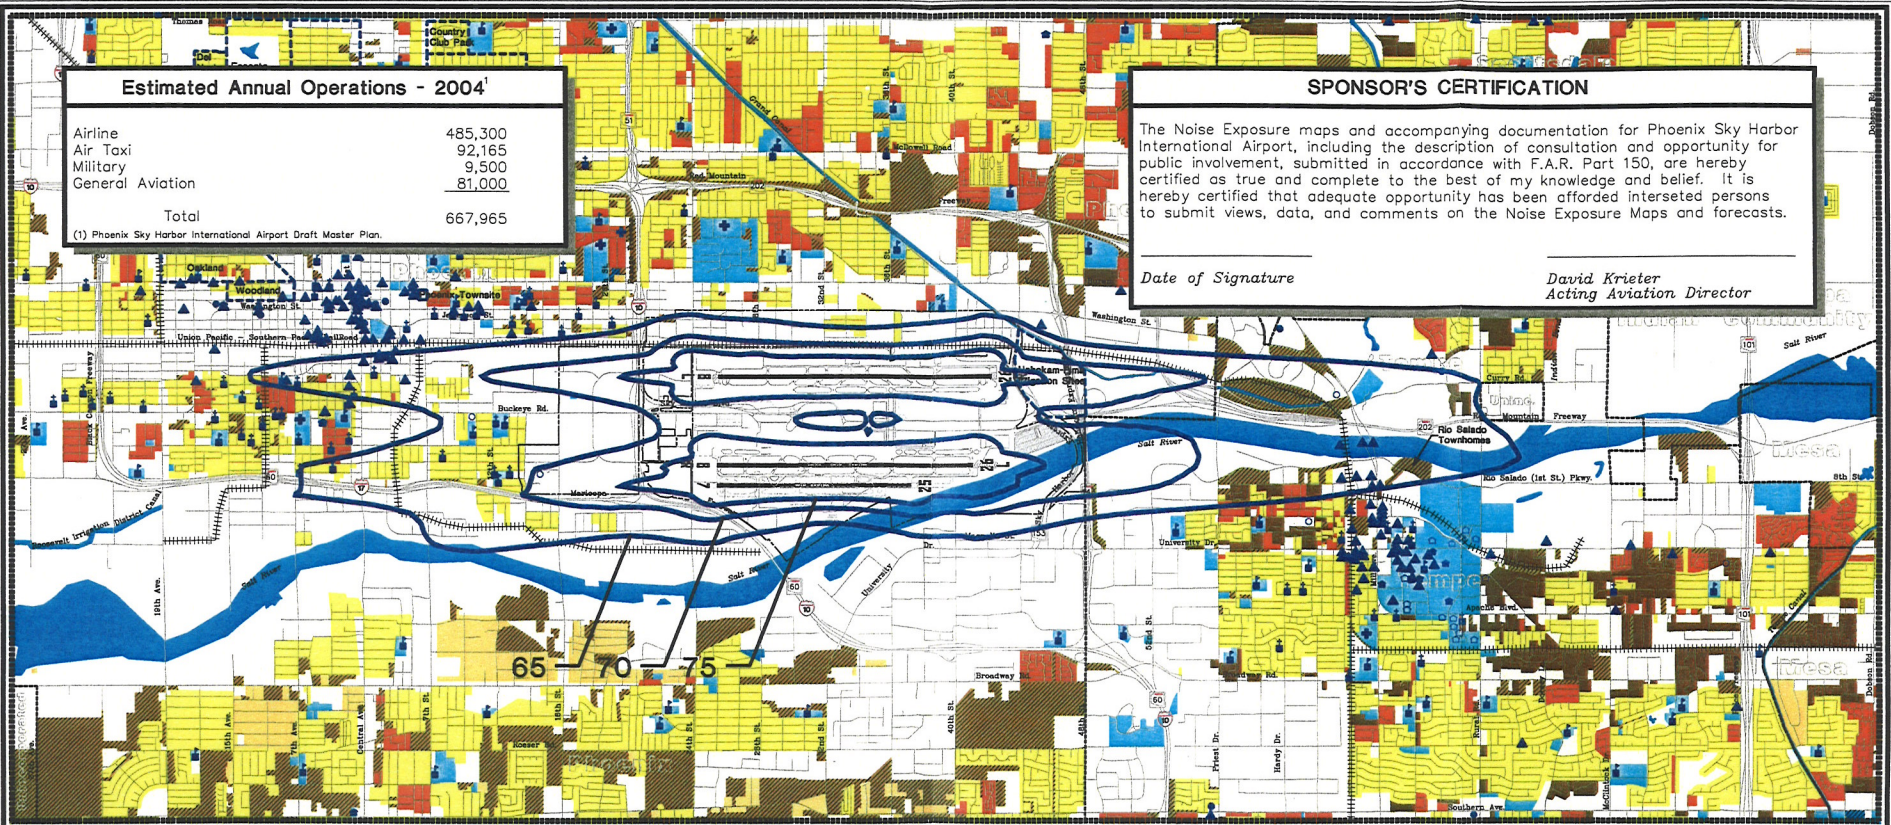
Estimated Annual Operations - 2004$^1$

| | |
|---|---|
| Airline | 485,300 |
| Air Taxi | 92,165 |
| Military | 9,500 |
| General Aviation | 81,000 |
| Total | 667,965 |

(1) Phoenix Sky Harbor International Airport Draft Master Plan.

SPONSOR'S CERTIFICATION

The Noise Exposure maps and accompanying documentation for Phoenix Sky Harbor International Airport, including the description of consultation and opportunity for public involvement, submitted in accordance with F.A.R. Part 150, are hereby certified as true and complete to the best of my knowledge and belief. It is hereby certified that adequate opportunity has been afforded interseted persons to submit views, data, and comments on the Noise Exposure Maps and forecasts.

Date of Signature

David Krieter
Acting Aviation Director

Thomas
Country Club Park
Grand Canal
McDowell Road
Red Mountain
Freeway
32nd St.
36th St.
40th St.
48th St.
Oakland
Woodland
Washington St.
Phoenix Townsite
Union Pacific - Southern Pacific Railroad
Black Canyon Freeway
Buckeye Rd.
Maricopa
Roosevelt Irrigation District Canal
Salt River
19th Ave.
University
University Dr.
Dr.
Broadway Rd.
Roeser
Rio Salado Townhomes
Rio Salado (1st St.) Pkwy.
Washington St.
Salt River
Curry Rd.
Mountain
Freeway
Apache Blvd.
Mesa
8th St.
Dobson Rd.
Southern Ave.
McClintock Dr.
Rural
Hardy Dr.
Priest Dr.
Central Ave.
7th St.
16th St.
24th St.
40th St.
52nd St.
Tempe
Mesa
65
70
75